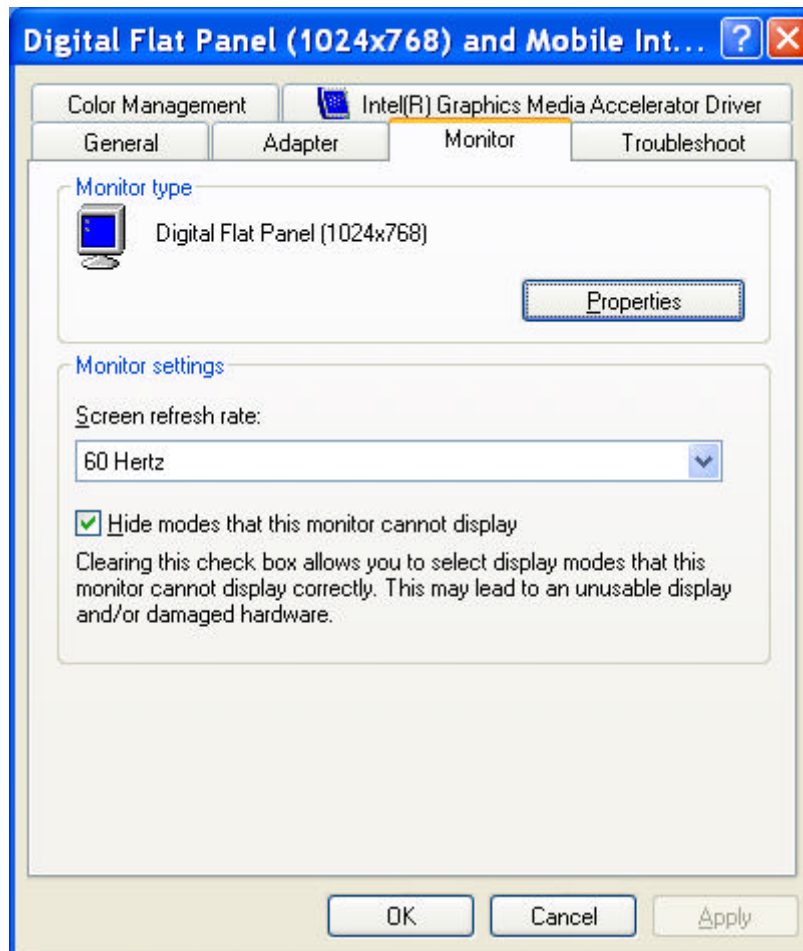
Digital Flat Panel (1024x768) and Mobile Int... ? X

Color Management
Intel(R) Graphics Media Accelerator Driver
General
Adapter
Monitor
Troubleshoot

Monitor type

Digital Flat Panel (1024x768)

Properties

Monitor settings

Screen refresh rate:

60 Hertz

Hide modes that this monitor cannot display

Clearing this check box allows you to select display modes that this monitor cannot display correctly. This may lead to an unusable display and/or damaged hardware.

OK
Cancel
Apply